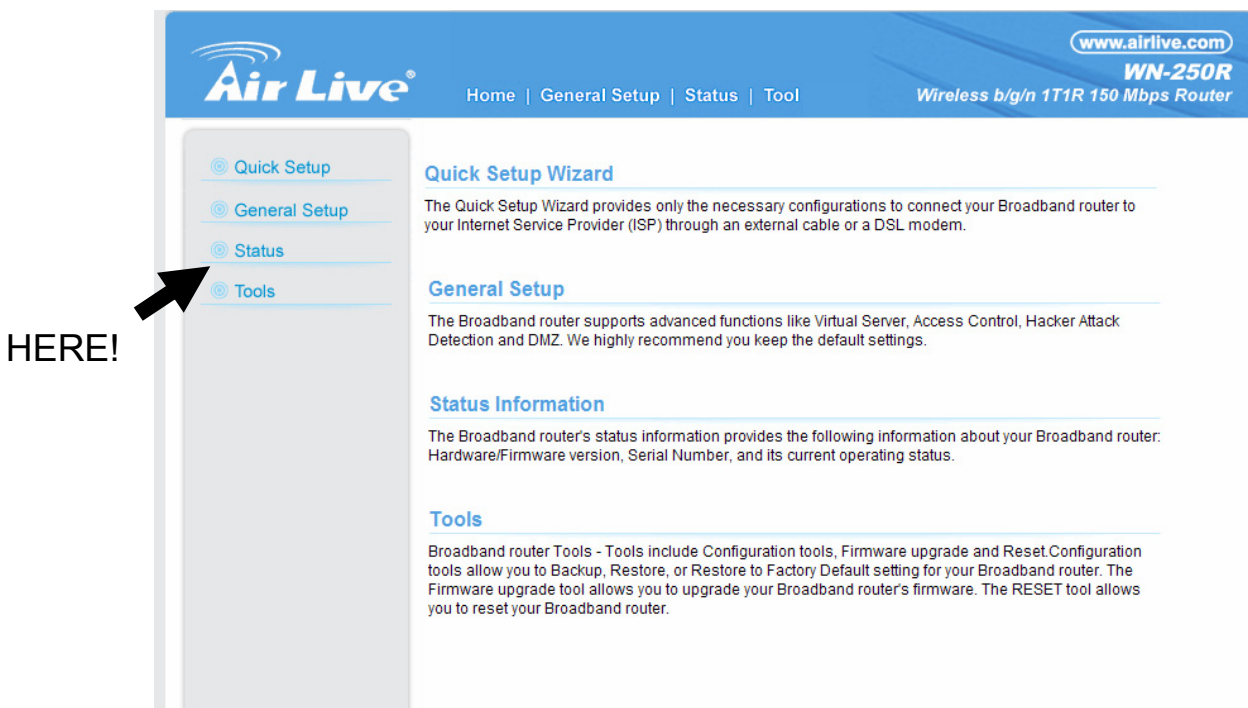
Air Live®

Home | General Setup | Status | Tool

www.airlive.com
WN-250R
Wireless b/g/n 1T1R 150 Mbps Router

Quick Setup
General Setup
Status
Tools

HERE!

Quick Setup Wizard

The Quick Setup Wizard provides only the necessary configurations to connect your Broadband router to your Internet Service Provider (ISP) through an external cable or a DSL modem.

General Setup

The Broadband router supports advanced functions like Virtual Server, Access Control, Hacker Attack Detection and DMZ. We highly recommend you keep the default settings.

Status Information

The Broadband router's status information provides the following information about your Broadband router: Hardware/Firmware version, Serial Number, and its current operating status.

Tools

Broadband router Tools - Tools include Configuration tools, Firmware upgrade and Reset.Configuration tools allow you to Backup, Restore, or Restore to Factory Default setting for your Broadband router. The Firmware upgrade tool allows you to upgrade your Broadband router's firmware. The RESET tool allows you to reset your Broadband router.